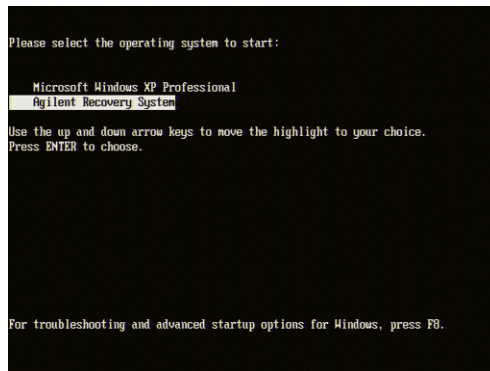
Please select the operating system to start:

Microsoft Windows XP Professional
Agilent Recovery System

Use the up and down arrow keys to move the highlight to your choice.
Press ENTER to choose.

For troubleshooting and advanced startup options for Windows, press F8.